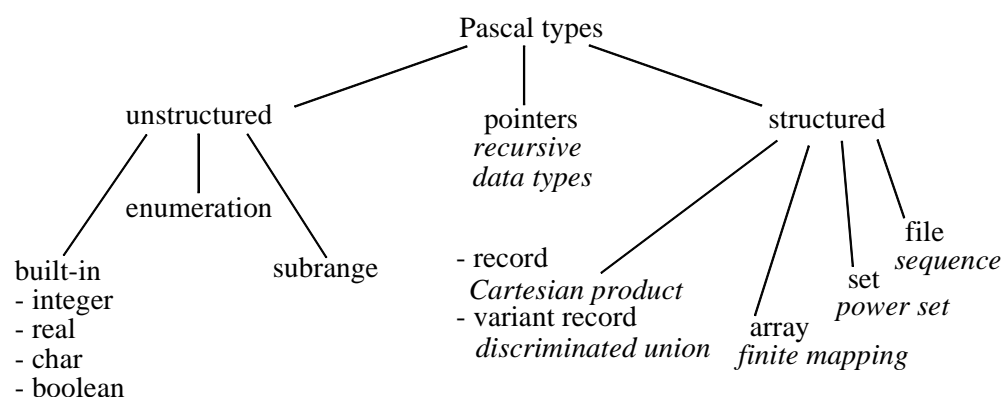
Pascal types

unstructured

pointers
*recursive data types*

structured

enumeration

built-in
- integer
- real
- char
- boolean

subrange

- record
*Cartesian product*
- variant record
*discriminated union*

array
*finite mapping*

set
*power set*

file
*sequence*